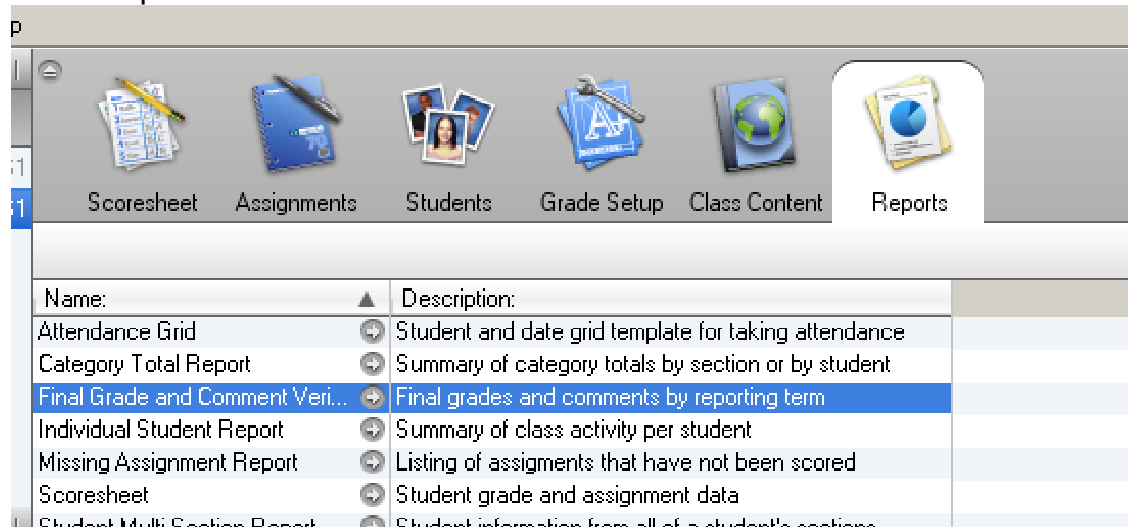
p

Scoresheet Assignments Students Grade Setup Class Content Reports

| Name: | Description: |
|---|---|
| Attendance Grid | Student and date grid template for taking attendance |
| Category Total Report | Summary of category totals by section or by student |
| Final Grade and Comment Veri... | Final grades and comments by reporting term |
| Individual Student Report | Summary of class activity per student |
| Missing Assignment Report | Listing of assigments that have not been scored |
| Scoresheet | Student grade and assignment data |
| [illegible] | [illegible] |